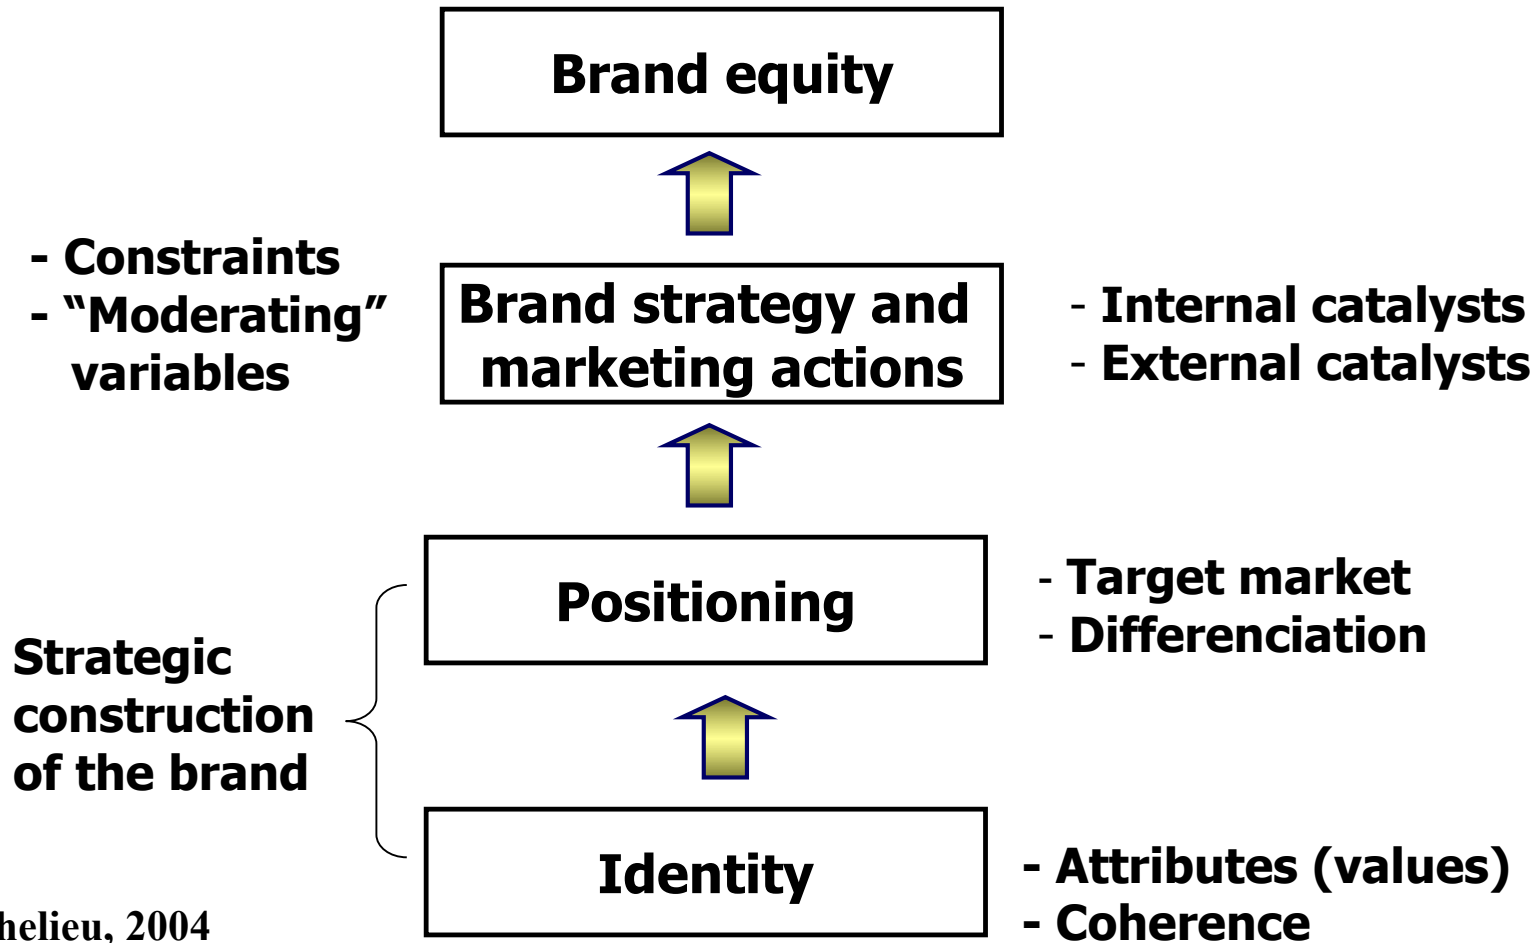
Brand equity

- Constraints
- "Moderating" variables

Brand strategy and marketing actions

- Internal catalysts
- External catalysts

Positioning

- Target market
- Differenciation

Strategic construction of the brand

Identity

- Attributes (values)
- Coherence

helieu, 2004